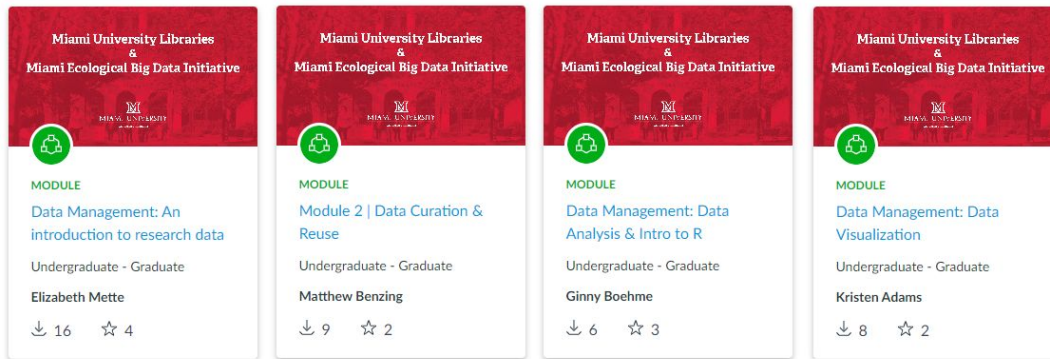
Miami University Libraries
&
Miami Ecological Big Data Initiative

MIAMI UNIVERSITY

MODULE

Data Management: An introduction to research data

Undergraduate - Graduate

Elizabeth Mette

16 4

Miami University Libraries
&
Miami Ecological Big Data Initiative

MIAMI UNIVERSITY

MODULE

Module 2 | Data Curation & Reuse

Undergraduate - Graduate

Matthew Benzing

9 2

Miami University Libraries
&
Miami Ecological Big Data Initiative

MIAMI UNIVERSITY

MODULE

Data Management: Data Analysis & Intro to R

Undergraduate - Graduate

Ginny Boehme

6 3

Miami University Libraries
&
Miami Ecological Big Data Initiative

MIAMI UNIVERSITY

MODULE

Data Management: Data Visualization

Undergraduate - Graduate

Kristen Adams

8 2